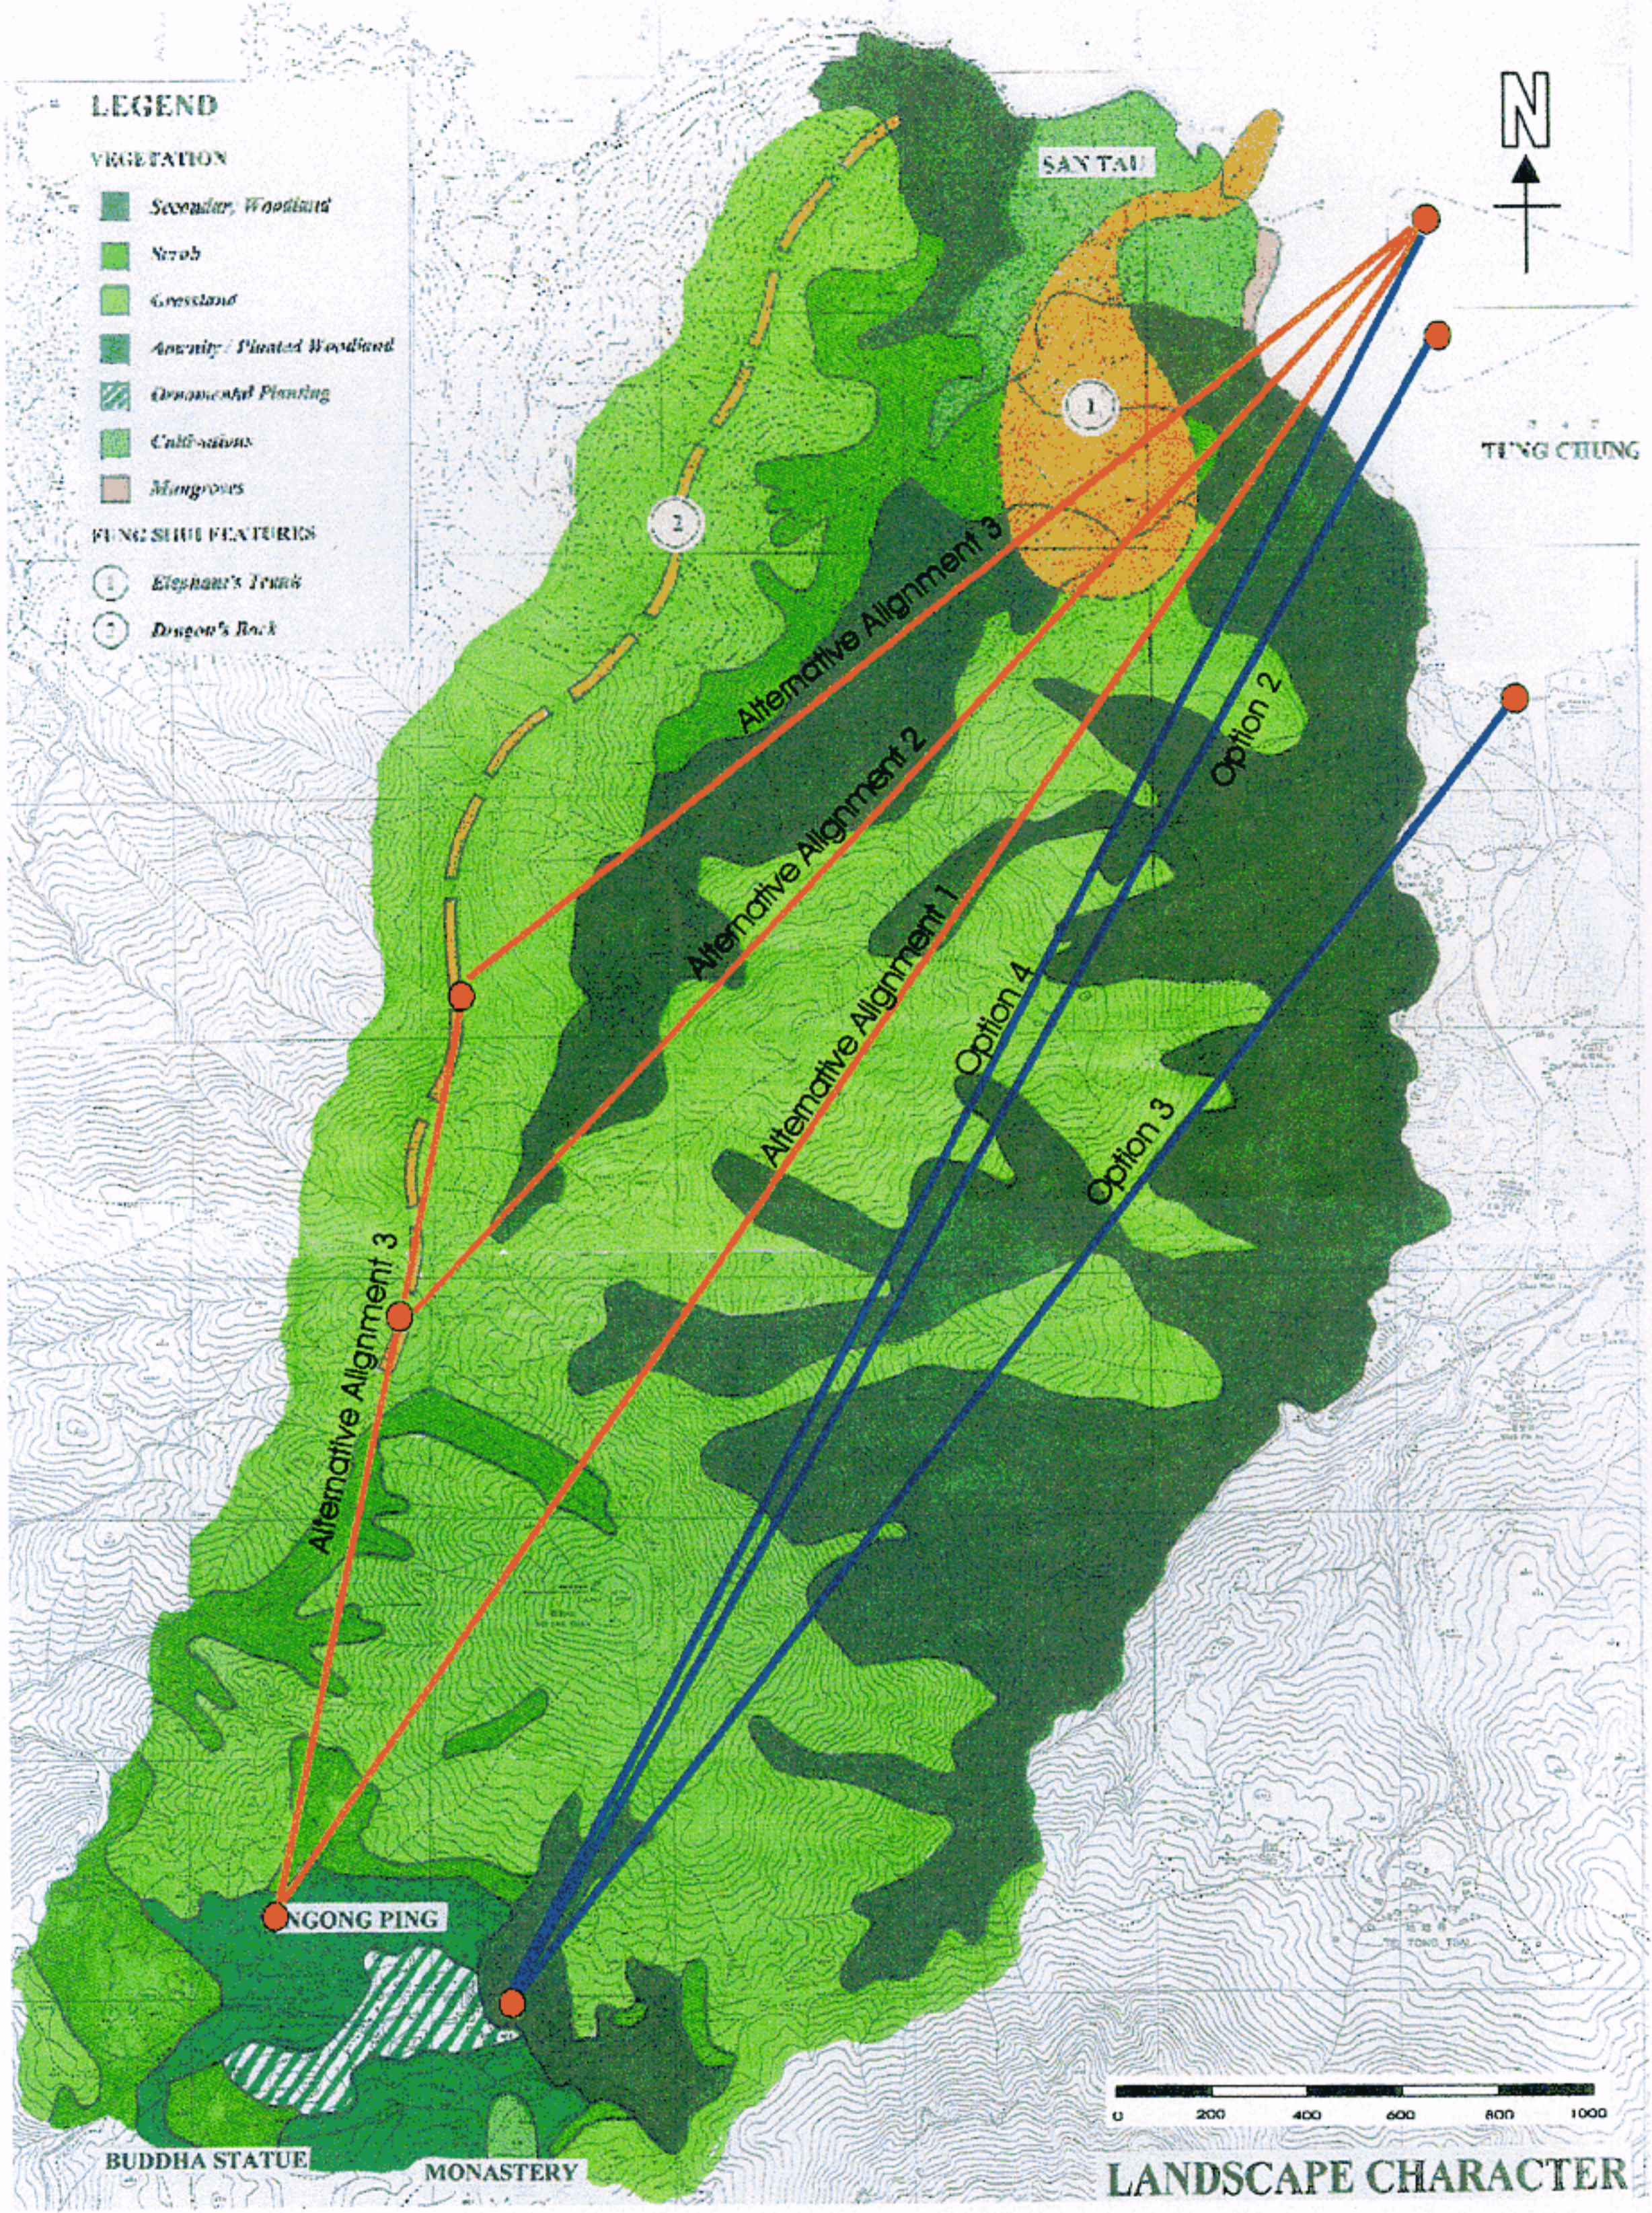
LEGEND

VEGETATION

Secondary Woodland

Scrub

Grassland

Amenity / Planted Woodland

Ornamental Planting

Cultivations

Mangroves

FUNG SHUI FEATURES

1 Elephant's Trunk

2 Dragon's Back

N

SAN TAU

TUNG CHUNG

1

2

Alternative Alignment 3

Alternative Alignment 2

Alternative Alignment 1

Option 2

Option 4

Option 3

Alternative Alignment 3

NGONG PING

BUDDHA STATUE

MONASTERY

0 200 400 600 800 1000

LANDSCAPE CHARACTER